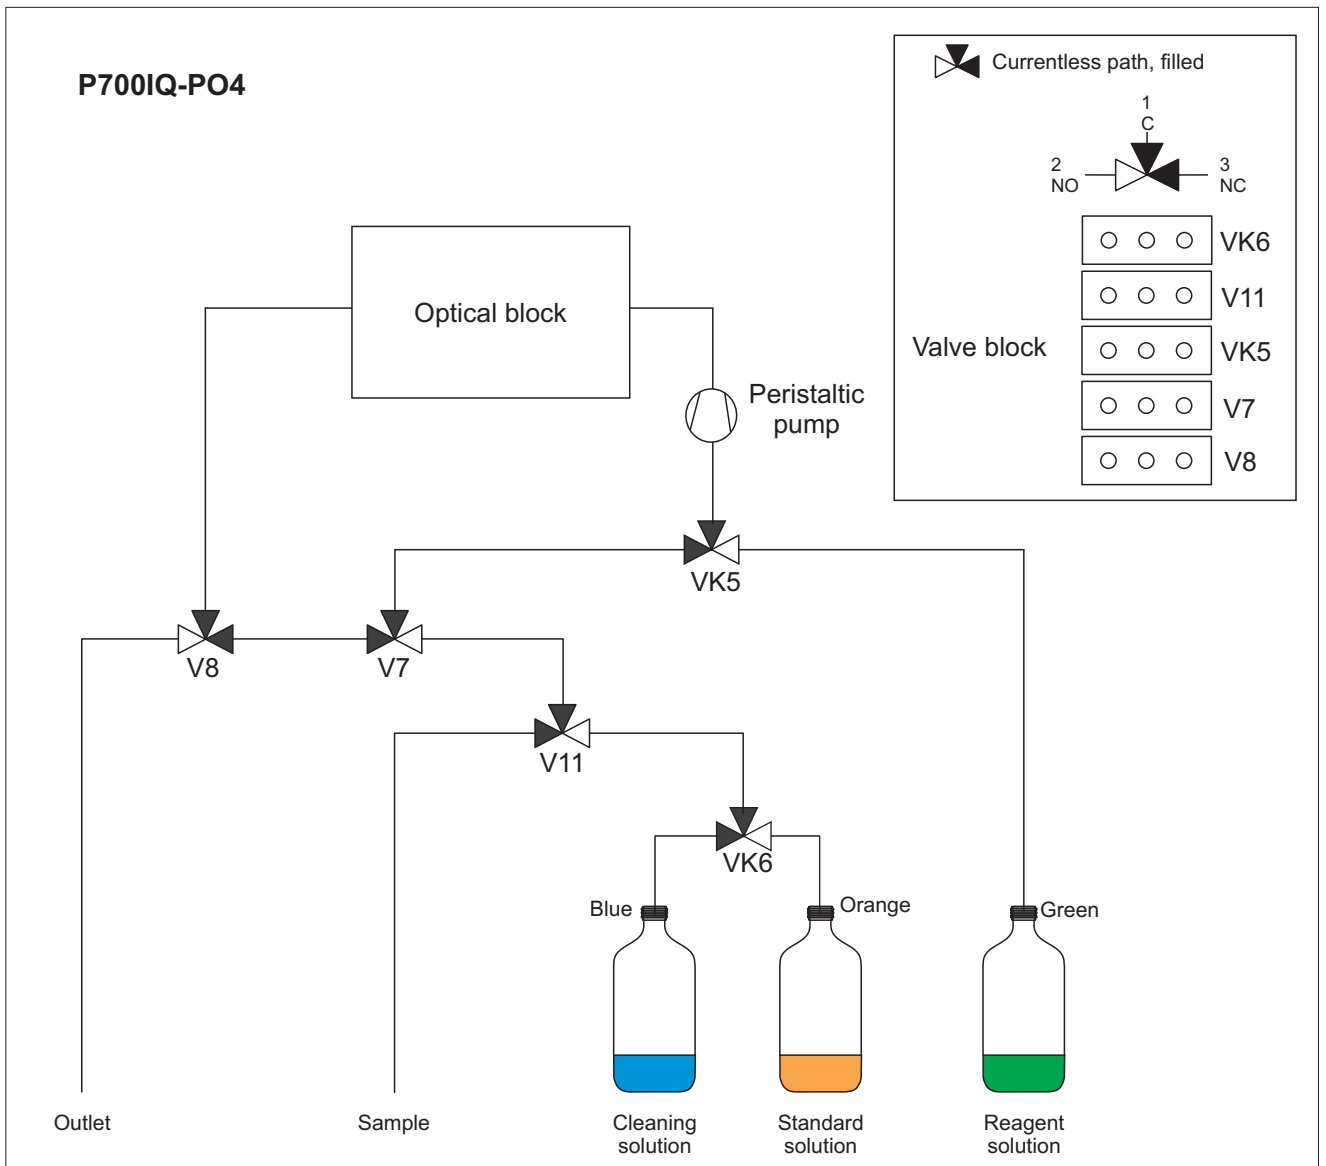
P700IQ-PO4

Currentless path, filled

1
C
2
NO
3
NC

VK6
V11
Valve block
VK5
V7
V8

Optical block

Peristaltic pump

VK5

V8

V7

V11

VK6

Blue

Orange

Green

Outlet

Sample

Cleaning solution

Standard solution

Reagent solution